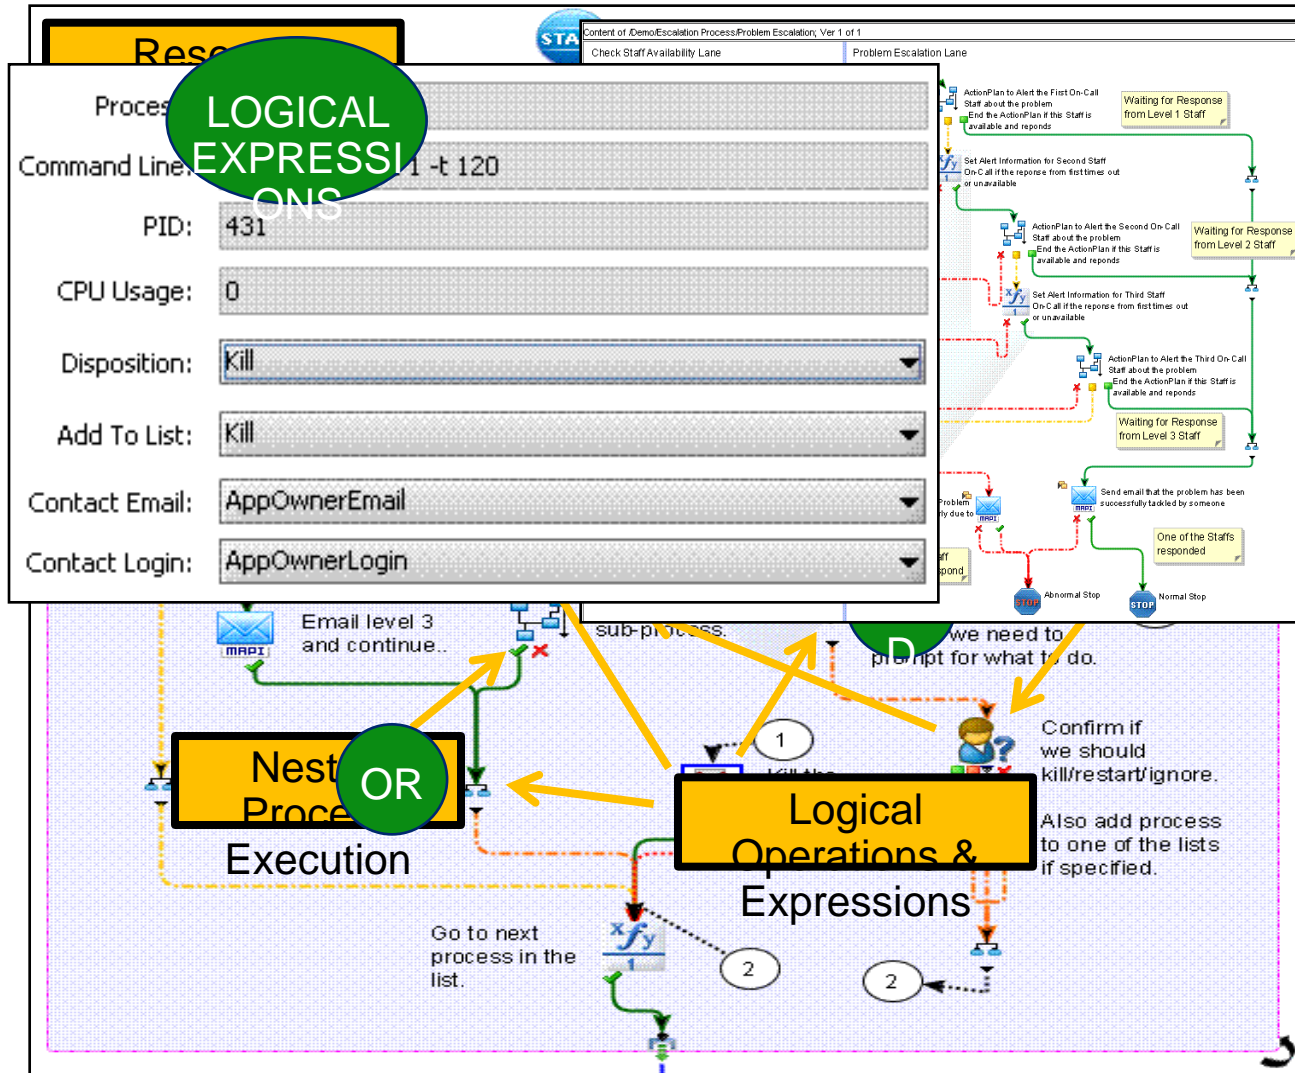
Reso

LOGICAL EXPRESSIONS

Proces

Command Line: 1 -t 120

PID: 431

CPU Usage: 0

Disposition: Kill

Add To List: Kill

Contact Email: AppOwnerEmail

Contact Login: AppOwnerLogin

STA

Content of /Demo/Escalation Process/Problem Escalation; Ver 1 of 1

Check Staff Availability Lane

Problem Escalation Lane

ActionPlan to Alert the First On-Call Staff about the problem End the ActionPlan if the Staff is available and reponds

Waiting for Response from Level 1 Staff

Set Alert Information for Second Staff On-Call if the reponse from first times out or unavailable

ActionPlan to Alert the Second On-Call Staff about the problem End the ActionPlan if this Staff is available and repnds

Waiting for Response from Level 2 Staff

Set Alert Information for Third Staff On-Call if the reponse from first times out or unavailable

ActionPlan to Alert the Third On-Call Staff about the problem End the ActionPlan if this Staff is available and reponds

Waiting for Response from Level 3 Staff

Problem ly due to

Send email that the problem has been successfully tackled by someone

MAPI

ff pond

One of the Staffs responded

Abnormal Stop

Normal Stop

STOP

STOP

Email level 3 and continue..

MAPI

sub-process.

D

we need to prompt for what to do.

1

Confirm if we should kill/restart/ignore.

Nest Proce

OR

Kill the

Logical Operations & Expressions

Execution

Also add process to one of the lists if specified.

Go to next process in the list.

2

2